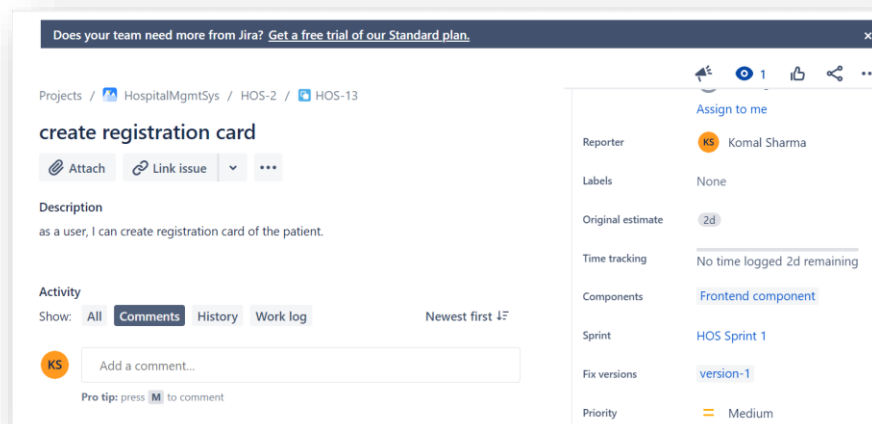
Does your team need more from Jira? Get a free trial of our Standard plan.

Projects / HospitalMgmtSys / HOS-2 / HOS-13

create registration card

Attach Link issue

Description

as a user, I can create registration card of the patient.

Activity

Show: All Comments History Work log Newest first

KS Add a comment...

Pro tip: press M to comment

1

Assign to me

Reporter KS Komal Sharma

Labels None

Original estimate 2d

Time tracking No time logged 2d remaining

Components Frontend component

Sprint HOS Sprint 1

Fix versions version-1

Priority Medium